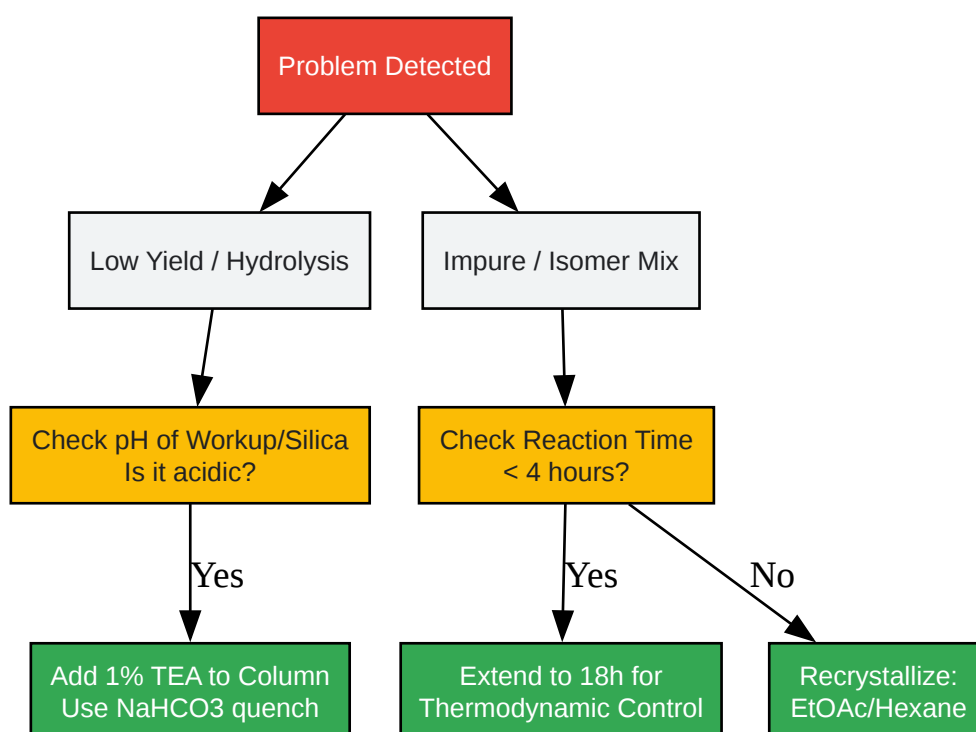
Problem Detected

Low Yield / Hydrolysis

Impure / Isomer Mix

Check pH of Workup/Silica
Is it acidic?

Check Reaction Time
< 4 hours?

Yes

Yes

No

Add 1% TEA to Column
Use NaHCO3 quench

Extend to 18h for
Thermodynamic Control

Recrystallize:
EtOAc/Hexane